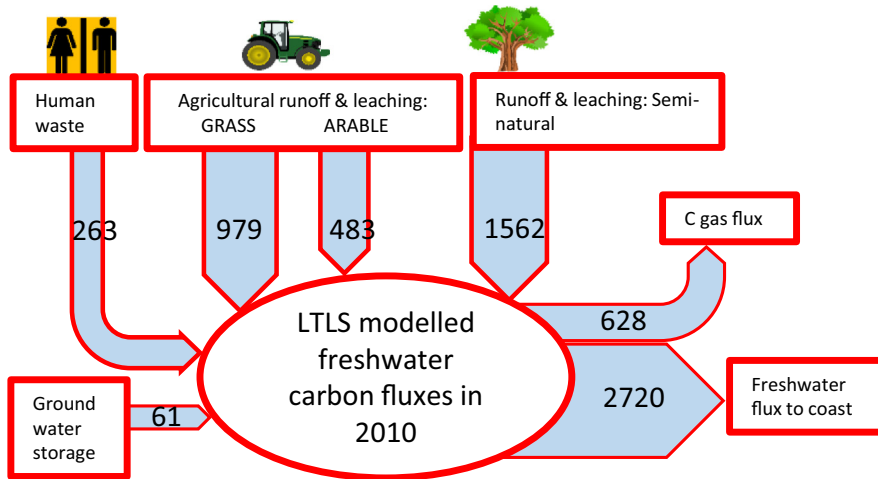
Human waste

Agricultural runoff & leaching:
GRASS ARABLE

Runoff & leaching: Semi-natural

263

979

483

1562

C gas flux

628

LTLS modelled freshwater carbon fluxes in 2010

Ground water storage

61

2720

Freshwater flux to coast